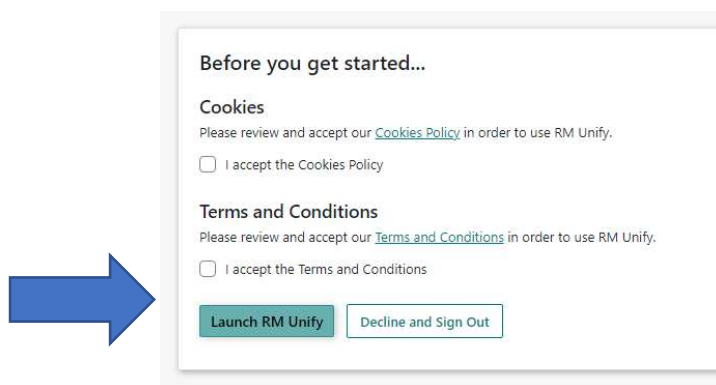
Before you get started...

Cookies

Please review and accept our Cookies Policy in order to use RM Unify.

I accept the Cookies Policy

Terms and Conditions

Please review and accept our Terms and Conditions in order to use RM Unify.

I accept the Terms and Conditions

Launch RM Unify

Decline and Sign Out